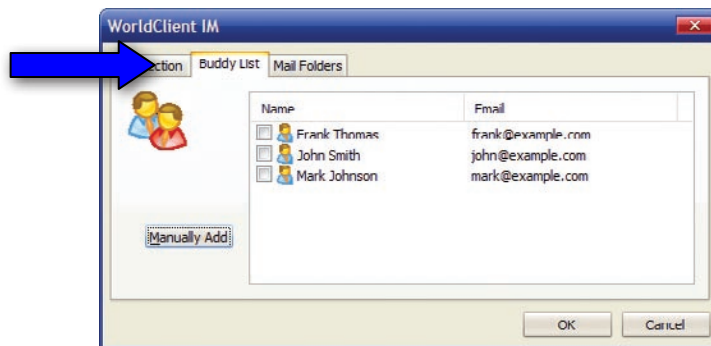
WorldClient IM

ction | Buddy List | Mail Folders

| Name | Email |
|---|---|
| Frank Thomas | frank@example.com |
| John Smith | john@example.com |
| Mark Johnson | mark@example.com |

Manually Add

OK

Cancel